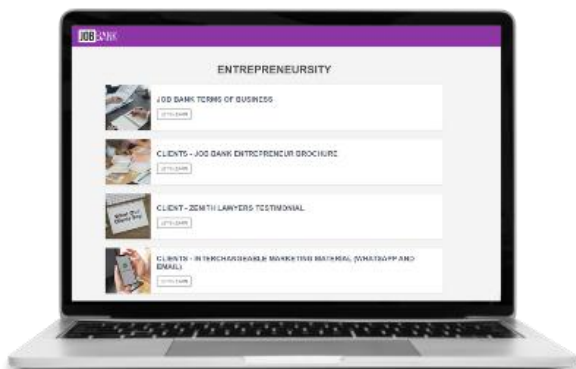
JOB BANK

ENTREPRENEURSITY

JOB BANK TERMS OF BUSINESS

LET'S LEARN

CLIENTS - JOB BANK ENTREPRENEUR BROCHURE

LET'S LEARN

CLIENT - ZENITH LAWYERS TESTIMONIAL

LET'S LEARN

CLIENTS - INTERCHANGEABLE MARKETING MATERIAL (WHATSAPP AND EMAIL)

LET'S LEARN